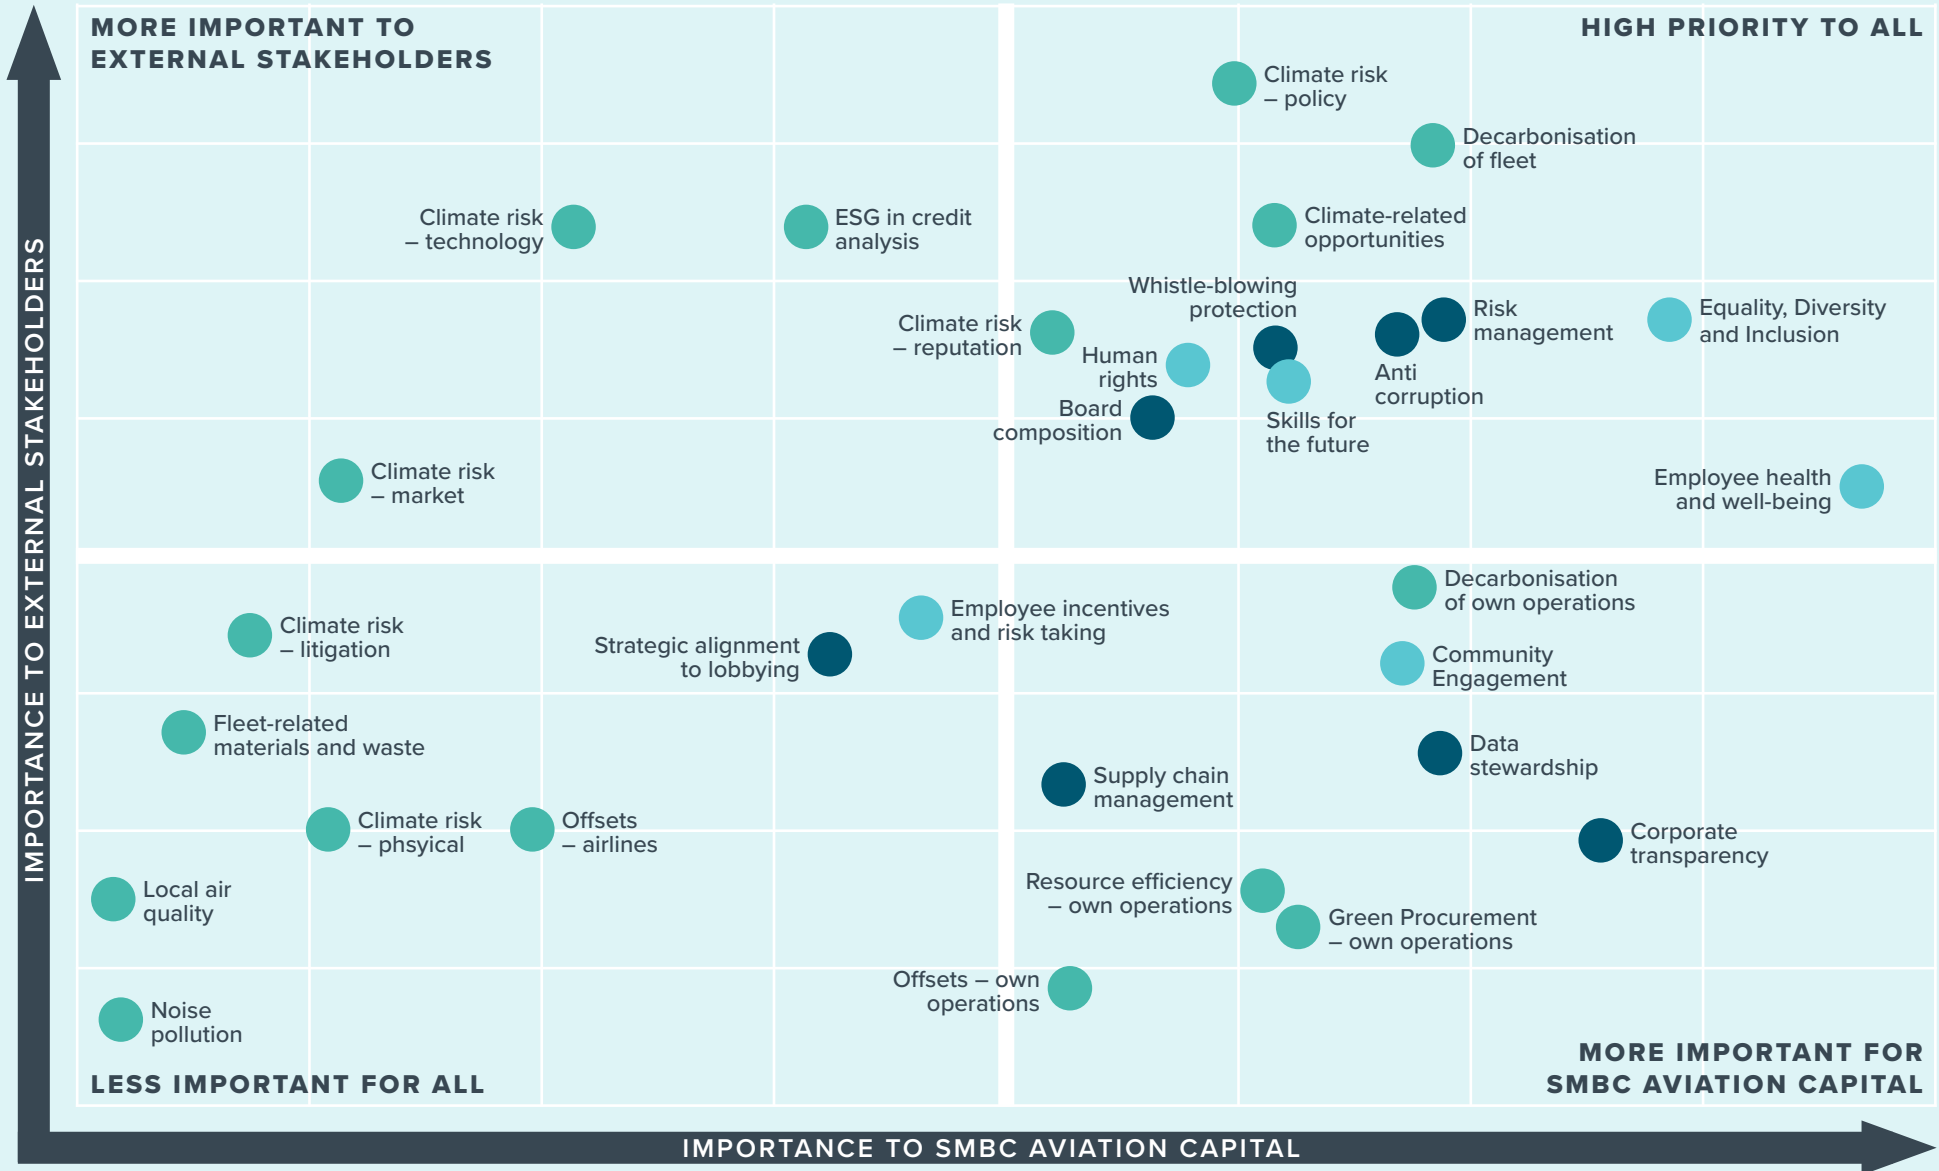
MORE IMPORTANT TO EXTERNAL STAKEHOLDERS

HIGH PRIORITY TO ALL

Climate risk – policy

Decarbonisation of fleet

Climate risk – technology

ESG in credit analysis

Climate-related opportunities

Whistle-blowing protection

Risk management

Equality, Diversity and Inclusion

Climate risk – reputation

Human rights

Anti corruption

Board composition

Skills for the future

Climate risk – market

Employee health and well-being

Decarbonisation of own operations

Climate risk – litigation

Employee incentives and risk taking

Strategic alignment to lobbying

Community Engagement

Fleet-related materials and waste

Data stewardship

Supply chain management

Climate risk – phsyical

Offsets – airlines

Corporate transparency

Local air quality

Resource efficiency – own operations

Green Procurement – own operations

Offsets – own operations

Noise pollution

LESS IMPORTANT FOR ALL

MORE IMPORTANT FOR SMBC AVIATION CAPITAL

IMPORTANCE TO EXTERNAL STAKEHOLDERS

IMPORTANCE TO SMBC AVIATION CAPITAL